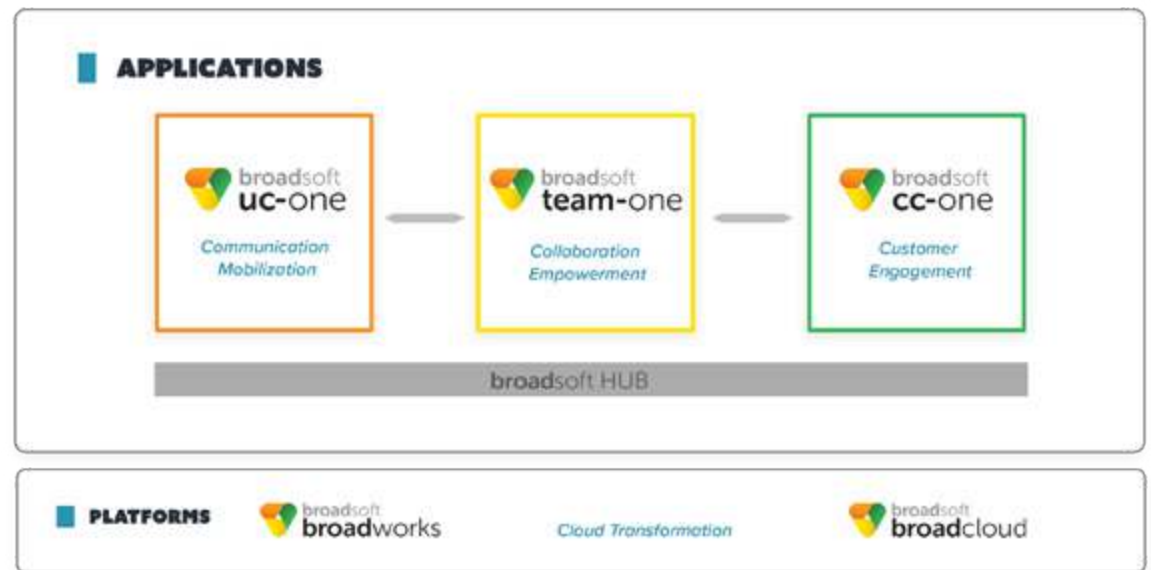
APPLICATIONS

broadsoft uc-one

Communication Mobilization

broadsoft team-one

Collaboration Empowerment

broadsoft cc-one

Customer Engagement

broadsoft HUB

PLATFORMS

broadsoft broadworks

Cloud Transformation

broadsoft broadcloud